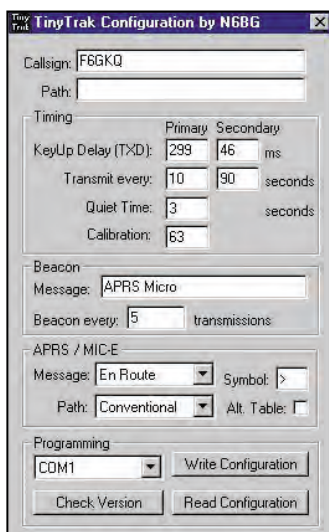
Tiny Trak TinyTrak Configuration by N6BG ×

Callsign: F6GKQ

Path:

Timing

Primary Secondary

KeyUp Delay (TXD): 299 46 ms

Transmit every: 10 90 seconds

Quiet Time: 3 seconds

Calibration: 63

Beacon

Message: APRS Micro

Beacon every: 5 transmissions

APRS / MIC-E

Message: En Route Symbol: >

Path: Conventional Alt. Table:

Programming

COM1 Write Configuration

Check Version Read Configuration